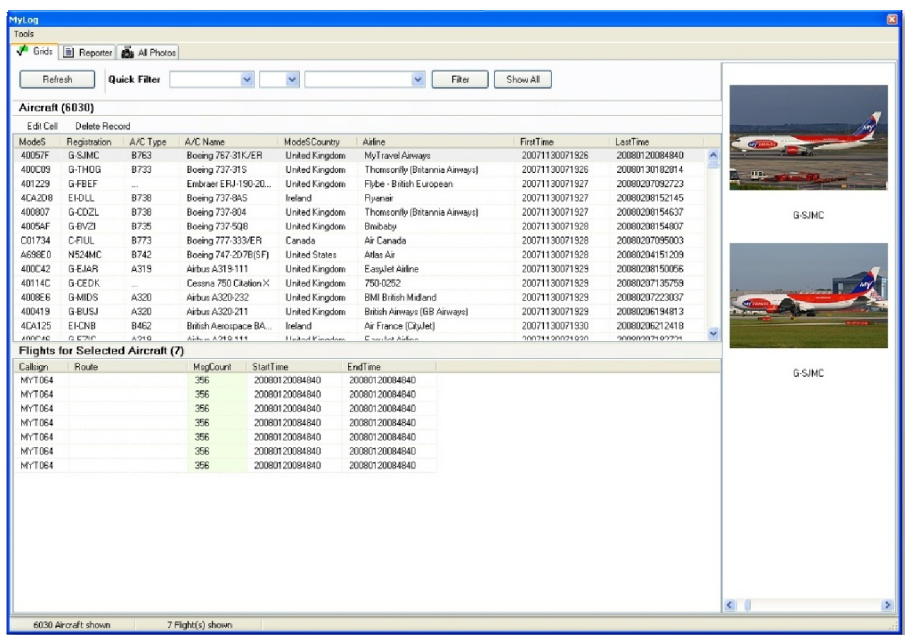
MyLog

Tools

Grids | Reporter | All Photos

Refresh | Quick Filter | Filter | Show All

Aircraft (6030)

Edit Cell | Delete Record

| ModeS | Registration | A/C Type | A/C Name | ModeSCountry | Airline | FirstTime | LastTime |
|---|---|---|---|---|---|---|---|
| 40057F | G-SJMC | B763 | Boeing 767-31K/ER | United Kingdom | MyTravel Airways | 20071130071926 | 20080120084840 |
| 400C09 | G-THOG | B733 | Boeing 737-31S | United Kingdom | Thomsonfly (Britannia Airways) | 20071130071926 | 20080130182814 |
| 401229 | G-FBEF | ... | Embraer ERJ-190-20... | United Kingdom | Flybe - British European | 20071130071927 | 20080207092723 |
| 4CA2D8 | EI-DLL | B738 | Boeing 737-8AS | Ireland | Ryanair | 20071130071927 | 20080208152145 |
| 400807 | G-CDZL | B738 | Boeing 737-804 | United Kingdom | Thomsonfly (Britannia Airways) | 20071130071927 | 20080208154637 |
| 4005AF | G-BVZI | B735 | Boeing 737-5Q8 | United Kingdom | Bmibaby | 20071130071928 | 20080208154807 |
| C01734 | C-FIUL | B773 | Boeing 777-333/ER | Canada | Air Canada | 20071130071928 | 20080207095003 |
| A698E0 | N524MC | B742 | Boeing 747-207B(SF) | United States | Atlas Air | 20071130071928 | 20080204151209 |
| 400C42 | G-EJAR | A319 | Airbus A319-111 | United Kingdom | EasyJet Airline | 20071130071929 | 20080208150056 |
| 40114C | G-CEDK | ... | Cessna 750 Citation X | United Kingdom | 750-0252 | 20071130071929 | 20080207135759 |
| 4008E6 | G-MIDS | A320 | Airbus A320-232 | United Kingdom | BMI British Midland | 20071130071929 | 20080207223037 |
| 400419 | G-BUSJ | A320 | Airbus A320-211 | United Kingdom | British Airways (GB Airways) | 20071130071929 | 20080206194813 |
| 4CA125 | EI-CNB | B462 | British Aerospace BA... | Ireland | Air France (CityJet) | 20071130071930 | 20080206212418 |

Flights for Selected Aircraft (7)

| Callsign | Route | MsgCount | StartTime | EndTime |
|---|---|---|---|---|
| MYT064 | | 356 | 20080120084840 | 20080120084840 |
| MYT064 | | 356 | 20080120084840 | 20080120084840 |
| MYT064 | | 356 | 20080120084840 | 20080120084840 |
| MYT064 | | 356 | 20080120084840 | 20080120084840 |
| MYT064 | | 356 | 20080120084840 | 20080120084840 |
| MYT064 | | 356 | 20080120084840 | 20080120084840 |
| MYT064 | | 356 | 20080120084840 | 20080120084840 |

G-SJMC

G-SJMC

6030 Aircraft shown | 7 Flight(s) shown